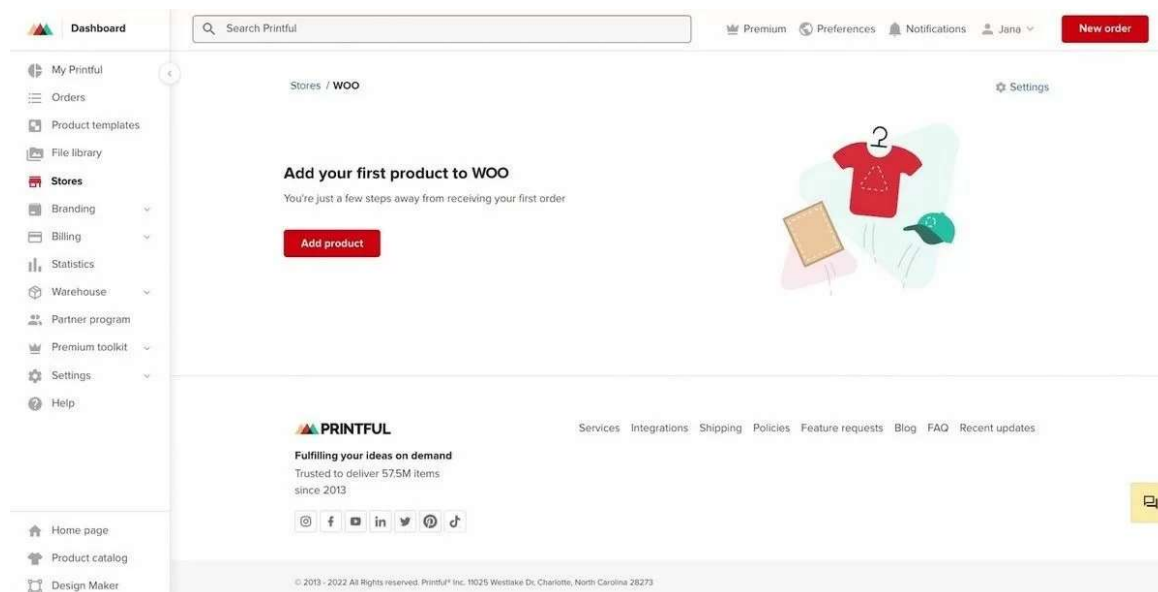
Dashboard

Search Printful

Premium Preferences Notifications Jana

New order

My Printful
Orders
Product templates
File library
Stores
Branding
Billing
Statistics
Warehouse
Partner program
Premium toolkit
Settings
Help

Home page
Product catalog
Design Maker

Stores / WOO

Settings

Add your first product to WOO

You're just a few steps away from receiving your first order

Add product

PRINTFUL

Fulfilling your ideas on demand

Trusted to deliver 57.5M items since 2013

Services Integrations Shipping Policies Feature requests Blog FAQ Recent updates

© 2013 - 2022 All Rights reserved. Printful® Inc. 11025 Westlake Dr, Charlotte, North Carolina 28273